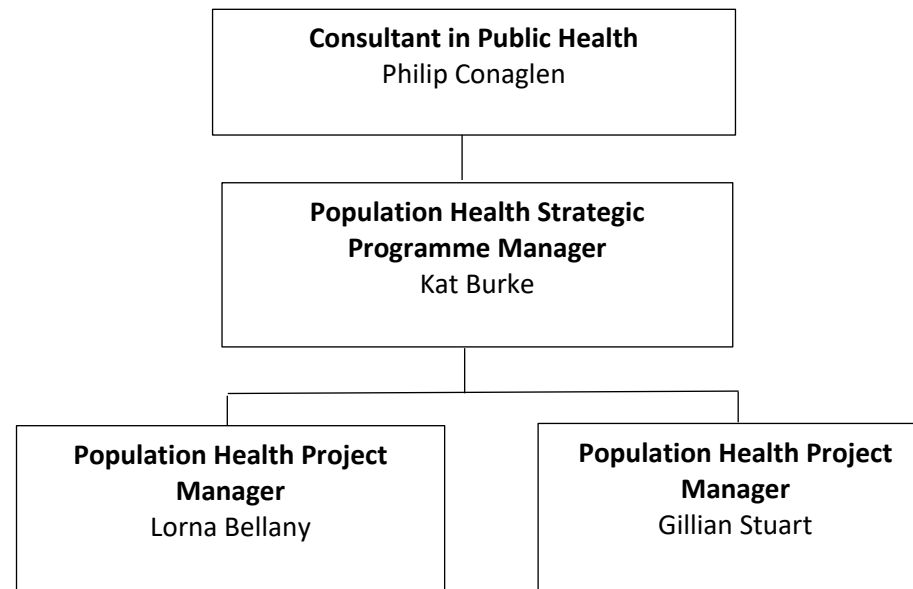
**Consultant in Public Health**
Philip Conaglen

**Population Health Strategic Programme Manager**
Kat Burke

**Population Health Project Manager**
Lorna Bellany

**Population Health Project Manager**
Gillian Stuart